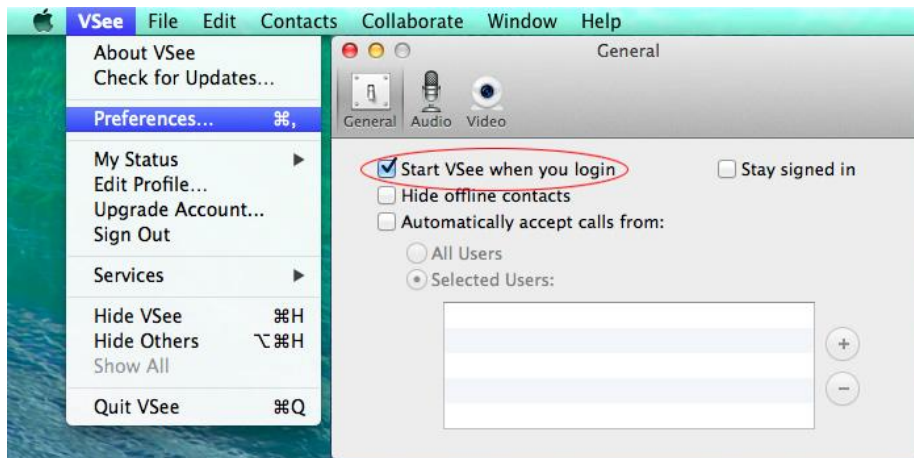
VSee File Edit Contacts Collaborate Window Help

About VSee
Check for Updates...
Preferences... ⌘,
My Status
Edit Profile...
Upgrade Account...
Sign Out
Services
Hide VSee ⌘H
Hide Others ⌥⌘H
Show All
Quit VSee ⌘Q

General

General Audio Video

Start VSee when you login
Stay signed in
Hide offline contacts
Automatically accept calls from:
All Users
Selected Users:

+
−